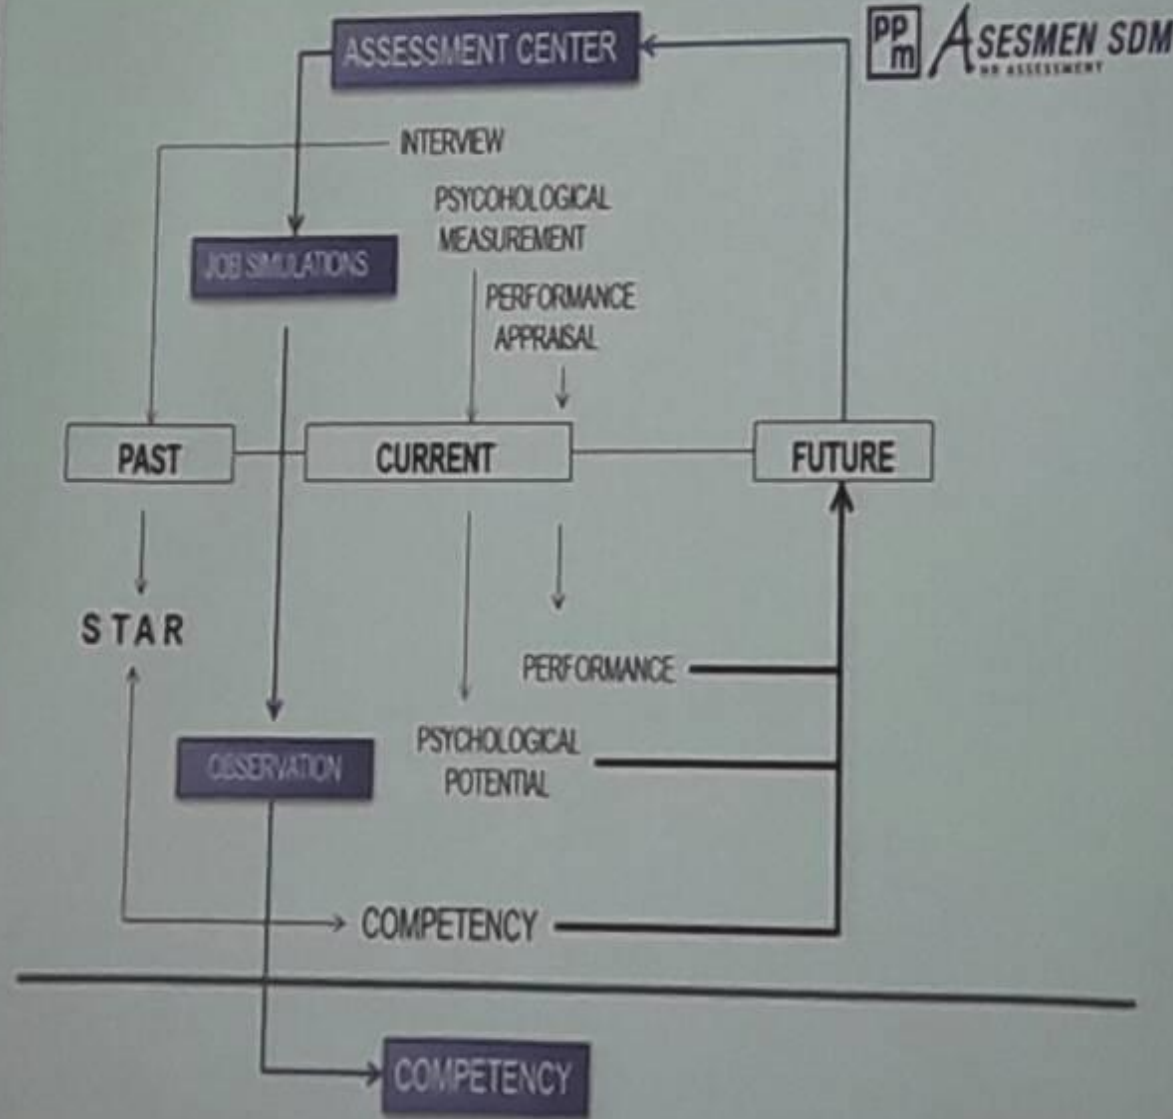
ASSESSMENT CENTER

ppm ASESMEN SDM
HR ASSESSMENT

INTERVIEW

PSYCOHOLOGICAL MEASUREMENT

JOB SIMULATIONS

PERFORMANCE APPRAISAL

PAST

CURRENT

FUTURE

STAR

PERFORMANCE

PSYCHOLOGICAL POTENTIAL

OBSERVATION

COMPETENCY

COMPETENCY